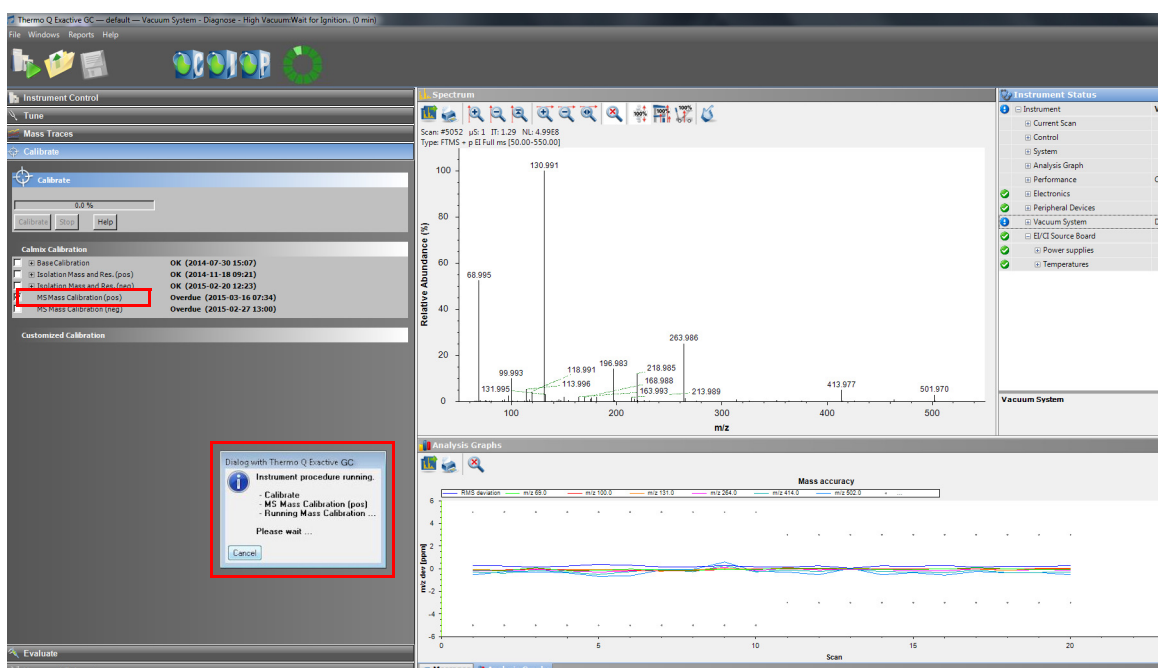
Thermo Q Exactive GC — default — Vacuum System - Diagnose - High Vacuum:Wait for Ignition.. (0 min)
File Windows Reports Help

Instrument Control
Tune
Mass Traces
Calibrate

Calibrate
0.0 %
Calibrate Stop Help

Calmix Calibration
BaseCalibration OK (2014-07-30 15:07)
Isolation Mass and Res. (pos) OK (2014-11-18 09:21)
Isolation Mass and Res. (neg) OK (2015-02-20 12:23)
MS Mass Calibration (pos) Overdue (2015-03-16 07:34)
MS Mass Calibration (neg) Overdue (2015-02-27 13:00)

Customized Calibration

Dialog with Thermo Q Exactive GC
Instrument procedure running.
- Calibrate
- MS Mass Calibration (pos)
- Running Mass Calibration ...
Please wait ...
Cancel

Evaluate

Spectrum
Scan: #5052 µS: 1 IT: 1.29 NL: 4.99E8
Type: FTMS + p EI Full ms [50.00-550.00]
Relative Abundance (%)
100
80
60
40
20
0
130.991
68.995
263.986
99.993
118.991
196.983
218.985
168.988
131.995
113.996
163.993
213.989
413.977
501.970
100
200
300
400
500
m/z

Instrument Status
Instrument
Current Scan
Control
System
Analysis Graph
Performance
Electronics
Peripheral Devices
Vacuum System
EI/CI Source Board
Power supplies
Temperatures

Vacuum System

Analysis Graphs
Mass accuracy
RMS deviation m/z 69.0 m/z 100.0 m/z 131.0 m/z 264.0 m/z 414.0 m/z 502.0
m/z dev [ppm]
6
4
2
0
-2
-4
-6
0
5
10
15
20
Scan